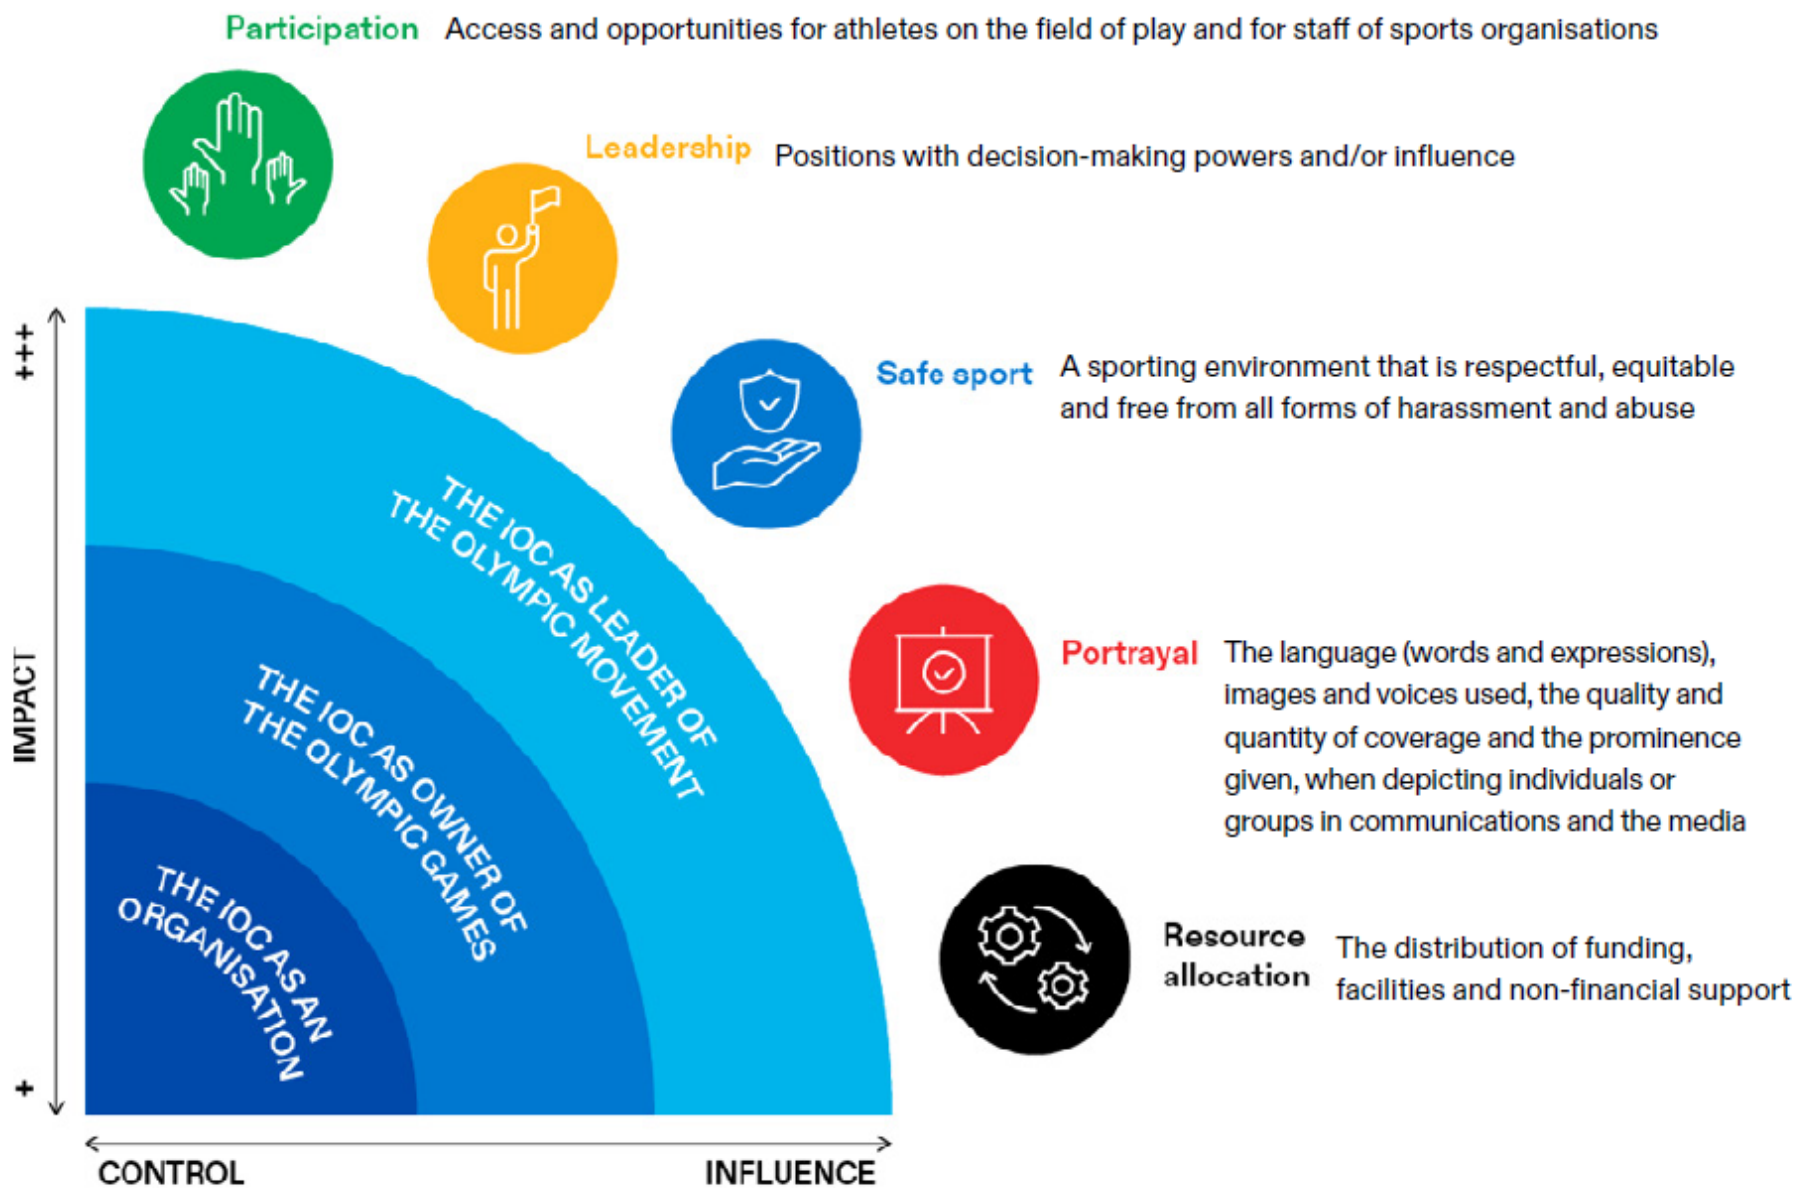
Participation Access and opportunities for athletes on the field of play and for staff of sports organisations

Leadership Positions with decision-making powers and/or influence

Safe sport A sporting environment that is respectful, equitable and free from all forms of harassment and abuse

Portrayal The language (words and expressions), images and voices used, the quality and quantity of coverage and the prominence given, when depicting individuals or groups in communications and the media

Resource allocation The distribution of funding, facilities and non-financial support

+++

IMPACT

+

THE IOC AS LEADER OF THE OLYMPIC MOVEMENT

THE IOC AS OWNER OF THE OLYMPIC GAMES

THE IOC AS AN ORGANISATION

CONTROL

INFLUENCE